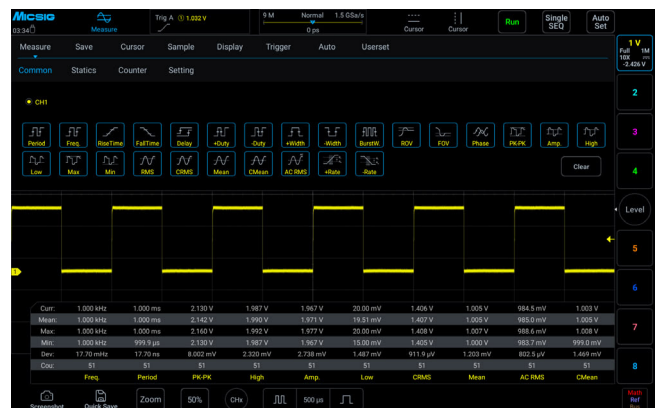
MICSIG 03:34 Measure Trig A 1.032 V 9 M Normal 1.5 GSa/s 0 ps Cursor Cursor Run Single SEQ Auto Set

1 V Full 1M 10X -2.426 V

Measure Save Cursor Sample Display Trigger Auto Userset

Common Statics Counter Setting

CH1

Period Freq. RiseTime FallTime Delay +Duty -Duty +Width -Width BurstW ROV FOV Phase PK-PK Amp. High

Low Max Min RMS CRMS Mean CMean AC RMS +Rate -Rate Clear

2

3

4

Level

5

6

7

8

|  | Freq. | Period | PK-PK | High | Amp. | Low | CRMS | Mean | AC RMS | CMean |
|---|---|---|---|---|---|---|---|---|---|---|
| Curr: | 1.000 kHz | 1.000 ms | 2.130 V | 1.987 V | 1.967 V | 20.00 mV | 1.406 V | 1.005 V | 984.5 mV | 1.003 V |
| Mean: | 1.000 kHz | 1.000 ms | 2.142 V | 1.990 V | 1.971 V | 19.51 mV | 1.407 V | 1.005 V | 985.0 mV | 1.005 V |
| Max: | 1.000 kHz | 1.000 ms | 2.160 V | 1.992 V | 1.977 V | 20.00 mV | 1.408 V | 1.007 V | 988.6 mV | 1.008 V |
| Min: | 1.000 kHz | 999.9 µs | 2.130 V | 1.987 V | 1.967 V | 15.00 mV | 1.405 V | 1.000 V | 983.7 mV | 999.0 mV |
| Dev: | 17.70 mHz | 17.70 ns | 8.002 mV | 2.320 mV | 2.738 mV | 1.487 mV | 911.9 µV | 1.203 mV | 802.5 µV | 1.469 mV |
| Cou: | 51 | 51 | 51 | 51 | 51 | 51 | 51 | 51 | 51 | 51 |

Screenshot Quick Save Zoom 50% CHx 500 µs Math Ref